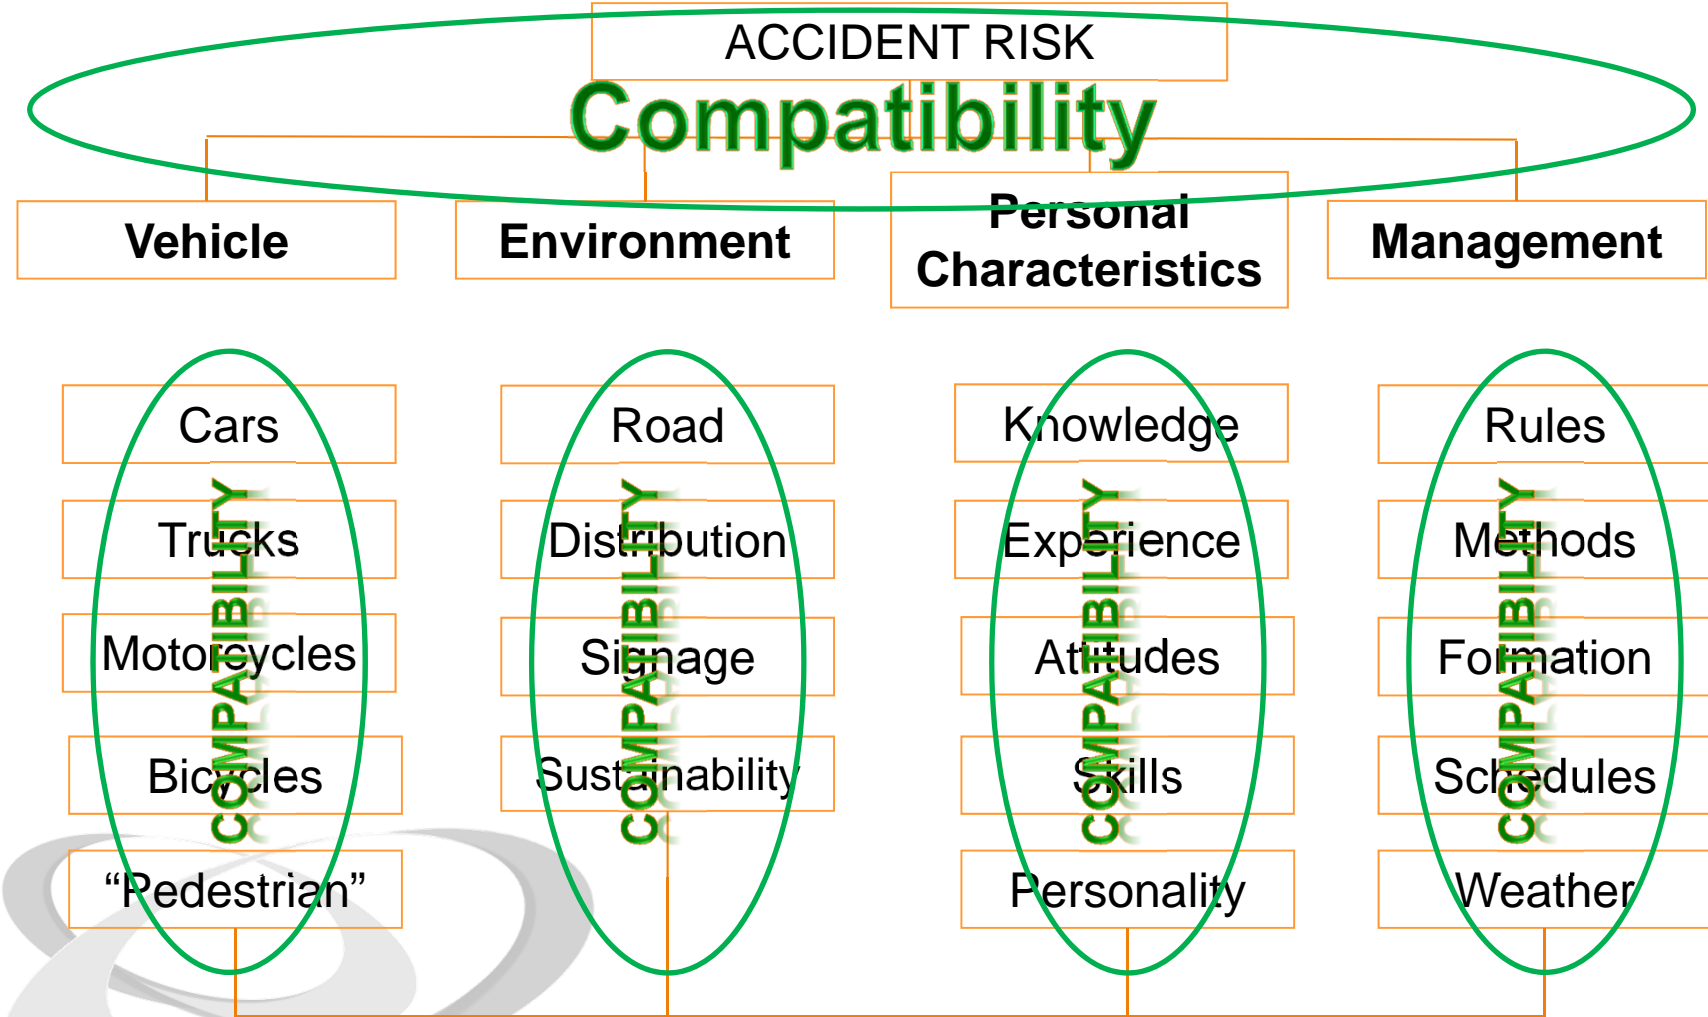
ACCIDENT RISK

Compatibility

Vehicle

Environment

Personal Characteristics

Management

Cars

Trucks

Motorcycles

Bicycles

"Pedestrian"

COMPATIBILITY

Road

Distribution

Signage

Sustainability

COMPATIBILITY

Knowledge

Experience

Attitudes

Skills

Personality

COMPATIBILITY

Rules

Methods

Formation

Schedules

Weather

COMPATIBILITY